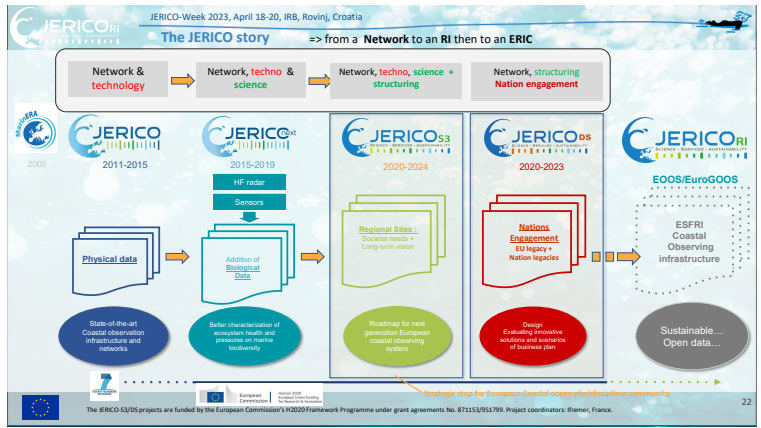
JERICO RI

JERICO-Week 2023, April 18-20, IRB, Rovinj, Croatia

The JERICO story => from a Network to an RI then to an ERIC

Network & technology

Network, techno & science

Network, techno, science + structuring

Network, structuring Nation engagement

MarinERA

2006

JERICO

2011-2015

JERICO next

2015-2019

JERICO S3

2020-2024

JERICO DS

2020-2023

JERICO RI

HF radar

Sensors

Physical data

Addition of Biological Data

Regional Sites : Societal needs + Long-term vision

Nations Engagement

EU legacy + Nation legacies

EOOS/EuroGOOS

ESFRI Coastal Observing infrastructure

State-of-the-art Coastal observation infrastructure and networks

Better characterization of ecosystem health and pressures on marine biodiversity

Roadmap for next generation European coastal observing system

Design Evaluating innovative solutions and scenarios of business plan

Sustainable… Open data…

Strategic step for European Coastal ocean pluridisciplinary community

European Commission

Horizon 2020 European Union Funding for Research & Innovation

The JERICO-S3/DS projects are funded by the European Commission's H2020 Framework Programme under grant agreements No. 871153/951799. Project coordinators: Ifremer, France.

22